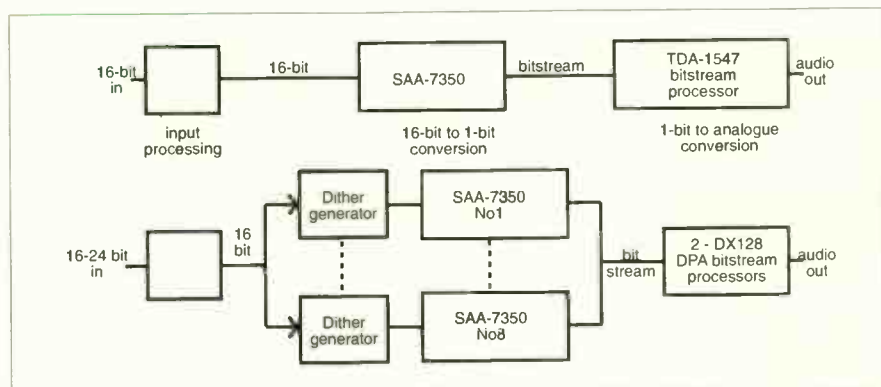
16-bit in

16-bit

SAA-7350

bitstream

TDA-1547 bitstream processor

audio out

input processing

16-bit to 1-bit conversion

1-bit to analogue conversion

16-24 bit in

16 bit

Dither generator

SAA-7350 No1

Dither generator

SAA-7350 No8

bit stream

2 - DX128 DPA bitstream processors

audio out